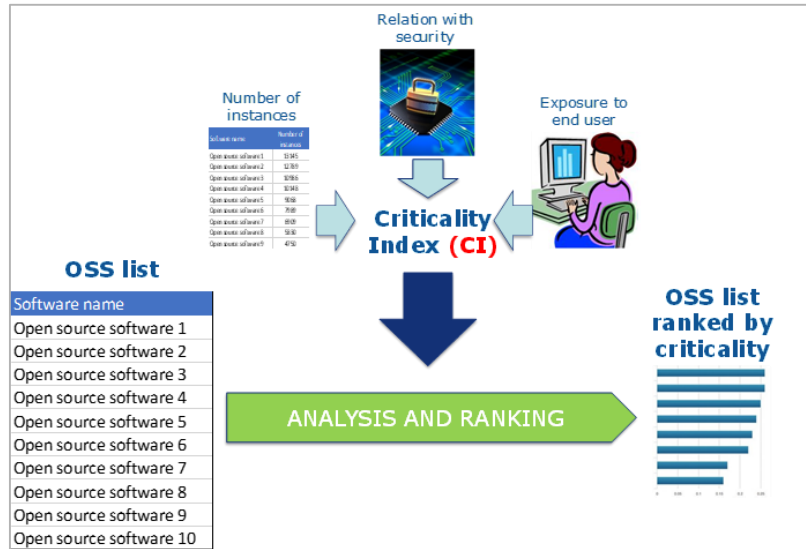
Relation with security

Number of instances

| Software name | Number of instances |
|---|---|
| Open source software 1 | 13345 |
| Open source software 2 | 12789 |
| Open source software 3 | 10956 |
| Open source software 4 | 10148 |
| Open source software 5 | 9066 |
| Open source software 6 | 7569 |
| Open source software 7 | 6909 |
| Open source software 8 | 5810 |
| Open source software 9 | 4750 |

Exposure to end user

Criticality Index (CI)

OSS list

| Software name |
|---|
| Open source software 1 |
| Open source software 2 |
| Open source software 3 |
| Open source software 4 |
| Open source software 5 |
| Open source software 6 |
| Open source software 7 |
| Open source software 8 |
| Open source software 9 |
| Open source software 10 |

ANALYSIS AND RANKING

OSS list ranked by criticality

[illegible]